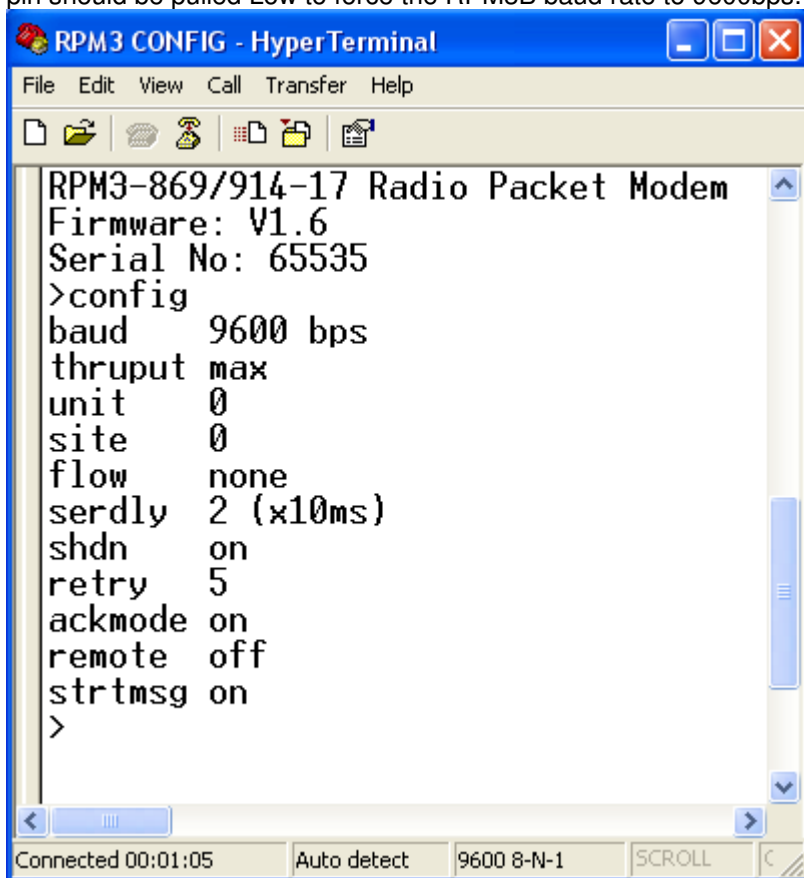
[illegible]

RPM3 CONFIG - HyperTerminal

File Edit View Call Transfer Help

RPM3-869/914-17 Radio Packet Modem
Firmware: V1.6
Serial No: 65535
>config
baud 9600 bps
thruput max
unit 0
site 0
flow none
serdly 2 (x10ms)
shdn on
retry 5
ackmode on
remote off
strtmsg on
>

Connected 00:01:05 | Auto detect | 9600 8-N-1 | SCROLL | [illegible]